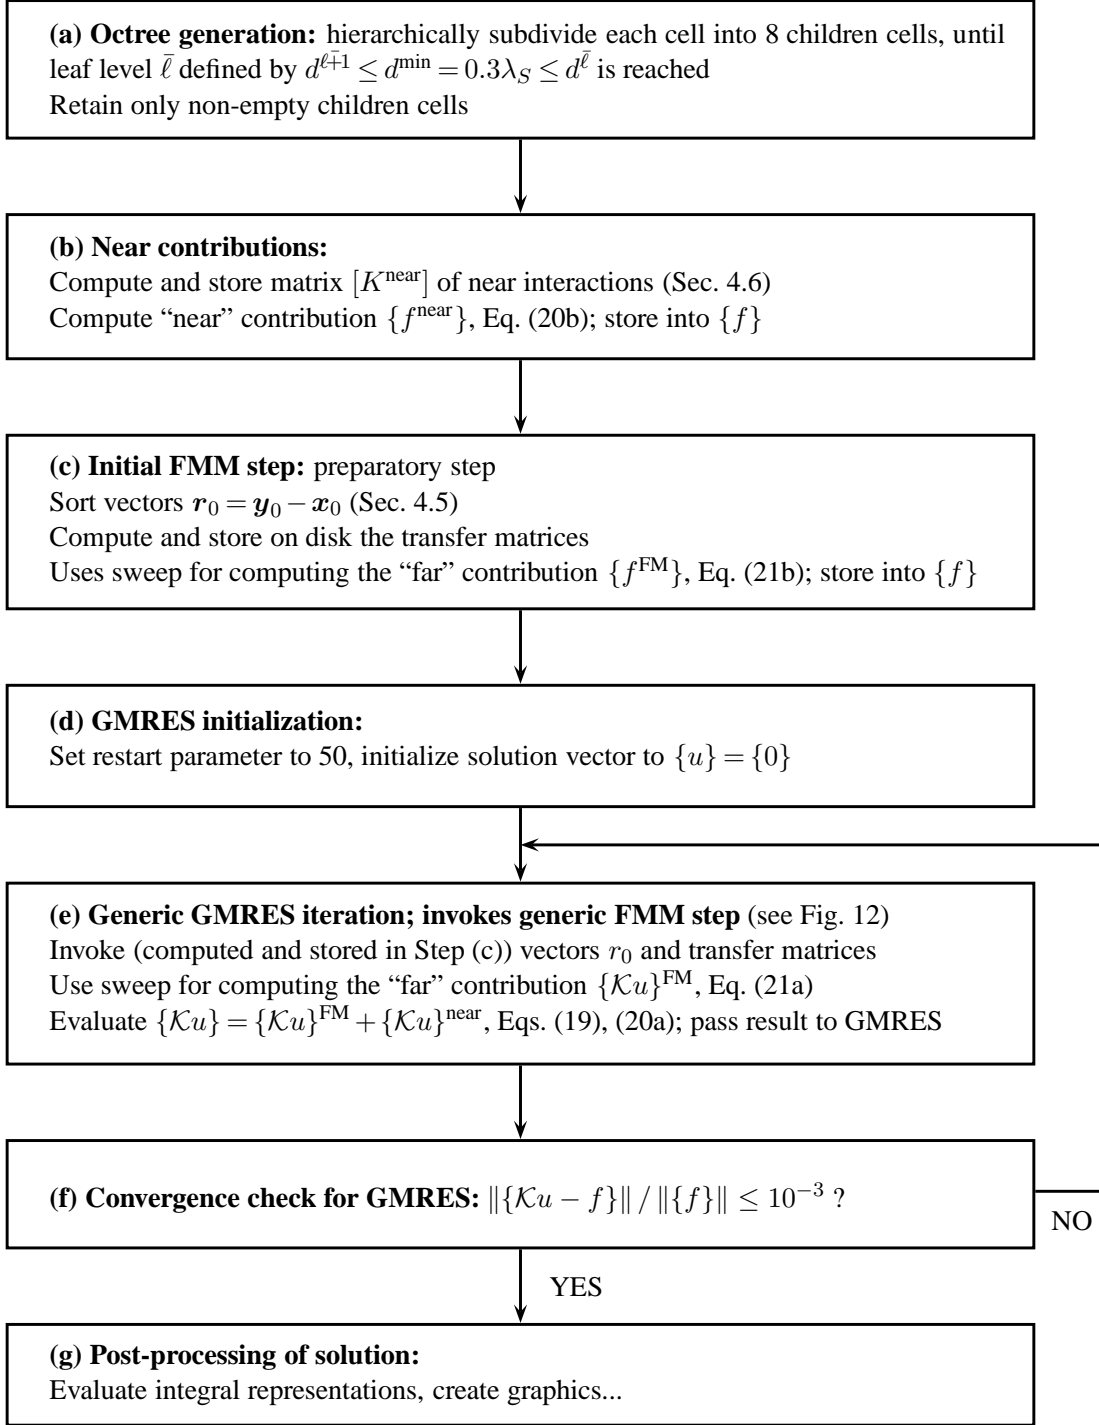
**(a) Octree generation:** hierarchically subdivide each cell into 8 children cells, until leaf level $\bar{\ell}$ defined by $d^{\bar{\ell}+1} \leq d^{\min} = 0.3\lambda_S \leq d^{\bar{\ell}}$ is reached
Retain only non-empty children cells

**(b) Near contributions:**
Compute and store matrix $[K^{\text{near}}]$ of near interactions (Sec. 4.6)
Compute "near" contribution $\{f^{\text{near}}\}$, Eq. (20b); store into $\{f\}$

**(c) Initial FMM step:** preparatory step
Sort vectors $\boldsymbol{r}_0 = \boldsymbol{y}_0 - \boldsymbol{x}_0$ (Sec. 4.5)
Compute and store on disk the transfer matrices
Uses sweep for computing the "far" contribution $\{f^{\text{FM}}\}$, Eq. (21b); store into $\{f\}$

**(d) GMRES initialization:**
Set restart parameter to 50, initialize solution vector to $\{u\} = \{0\}$

**(e) Generic GMRES iteration; invokes generic FMM step** (see Fig. 12)
Invoke (computed and stored in Step (c)) vectors $r_0$ and transfer matrices
Use sweep for computing the "far" contribution $\{\mathcal{K}u\}^{\text{FM}}$, Eq. (21a)
Evaluate $\{\mathcal{K}u\} = \{\mathcal{K}u\}^{\text{FM}} + \{\mathcal{K}u\}^{\text{near}}$, Eqs. (19), (20a); pass result to GMRES

**(f) Convergence check for GMRES:** $\|\{\mathcal{K}u - f\}\| \,/\, \|\{f\}\| \leq 10^{-3}$ ?

NO

YES

**(g) Post-processing of solution:**
Evaluate integral representations, create graphics...